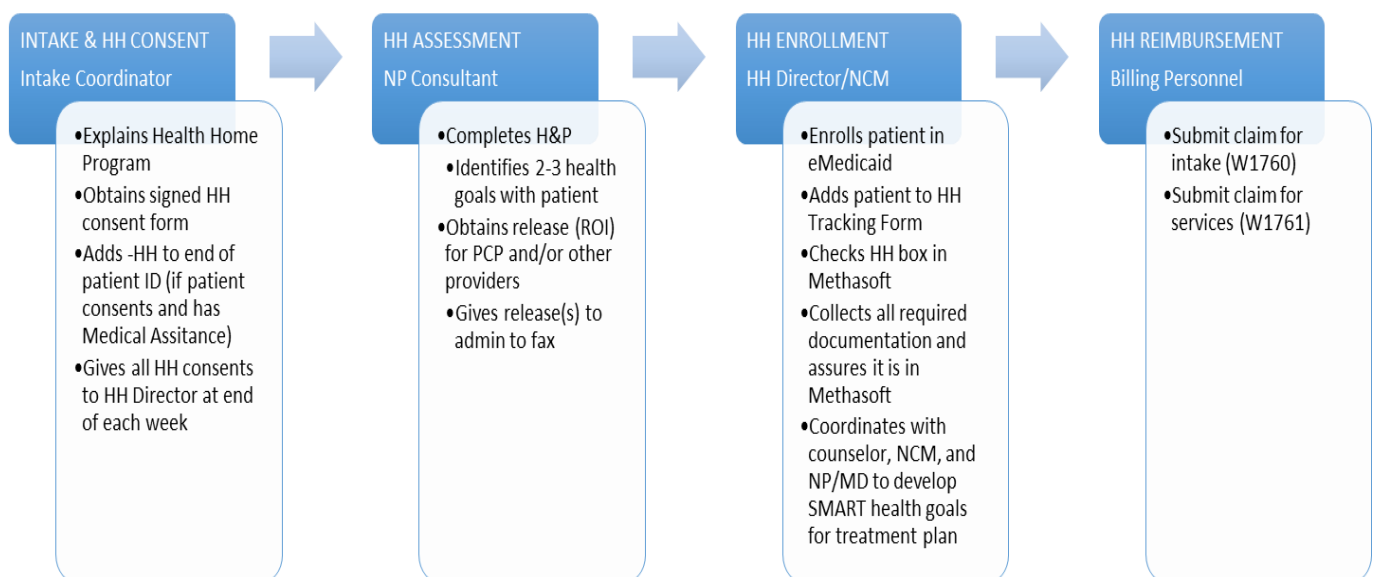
INTAKE & HH CONSENT
Intake Coordinator

•Explains Health Home Program
•Obtains signed HH consent form
•Adds -HH to end of patient ID (if patient consents and has Medical Assitance)
•Gives all HH consents to HH Director at end of each week

HH ASSESSMENT
NP Consultant

•Completes H&P
•Identifies 2-3 health goals with patient
•Obtains release (ROI) for PCP and/or other providers
•Gives release(s) to admin to fax

HH ENROLLMENT
HH Director/NCM

•Enrolls patient in eMedicaid
•Adds patient to HH Tracking Form
•Checks HH box in Methasoft
•Collects all required documentation and assures it is in Methasoft
•Coordinates with counselor, NCM, and NP/MD to develop SMART health goals for treatment plan

HH REIMBURSEMENT
Billing Personnel

•Submit claim for intake (W1760)
•Submit claim for services (W1761)